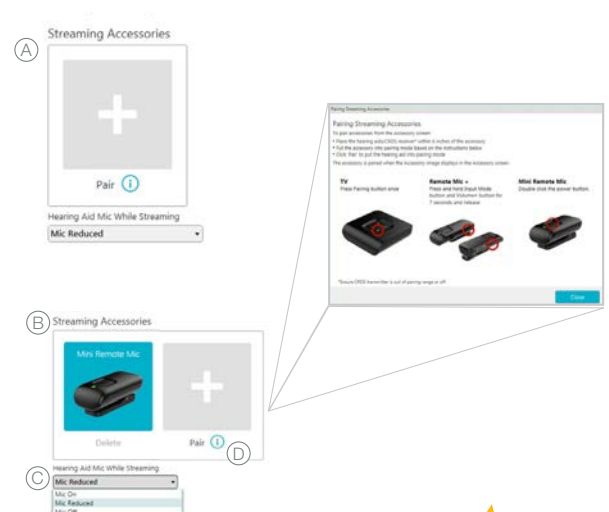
Streaming Accessories

A

Pair i

Hearing Aid Mic While Streaming

Mic Reduced

Pairing Streaming Accessories

Pairing Streaming Accessories

To pair accessories from the accessory screen

• Place the hearing aids/CROS receiver* within 6 inches of the accessory
• Put the accessory into pairing mode based on the instructions below
• Click 'Pair' to put the hearing aid into pairing mode

The accessory is paired when the Accessory image displays in the Accessory screen

TV
Press Pairing button once

Remote Mic +
Press and hold Input Mode button and Volumen button for 7 seconds and release

Mini Remote Mic
Double click the power button

*Ensure CROS transmitter is out of pairing range or off

Close

B

Streaming Accessories

Mini Remote Mic

Delete

Pair i

D

Hearing Aid Mic While Streaming

C

Mic Reduced

Mic On
Mic Reduced
Mic Off